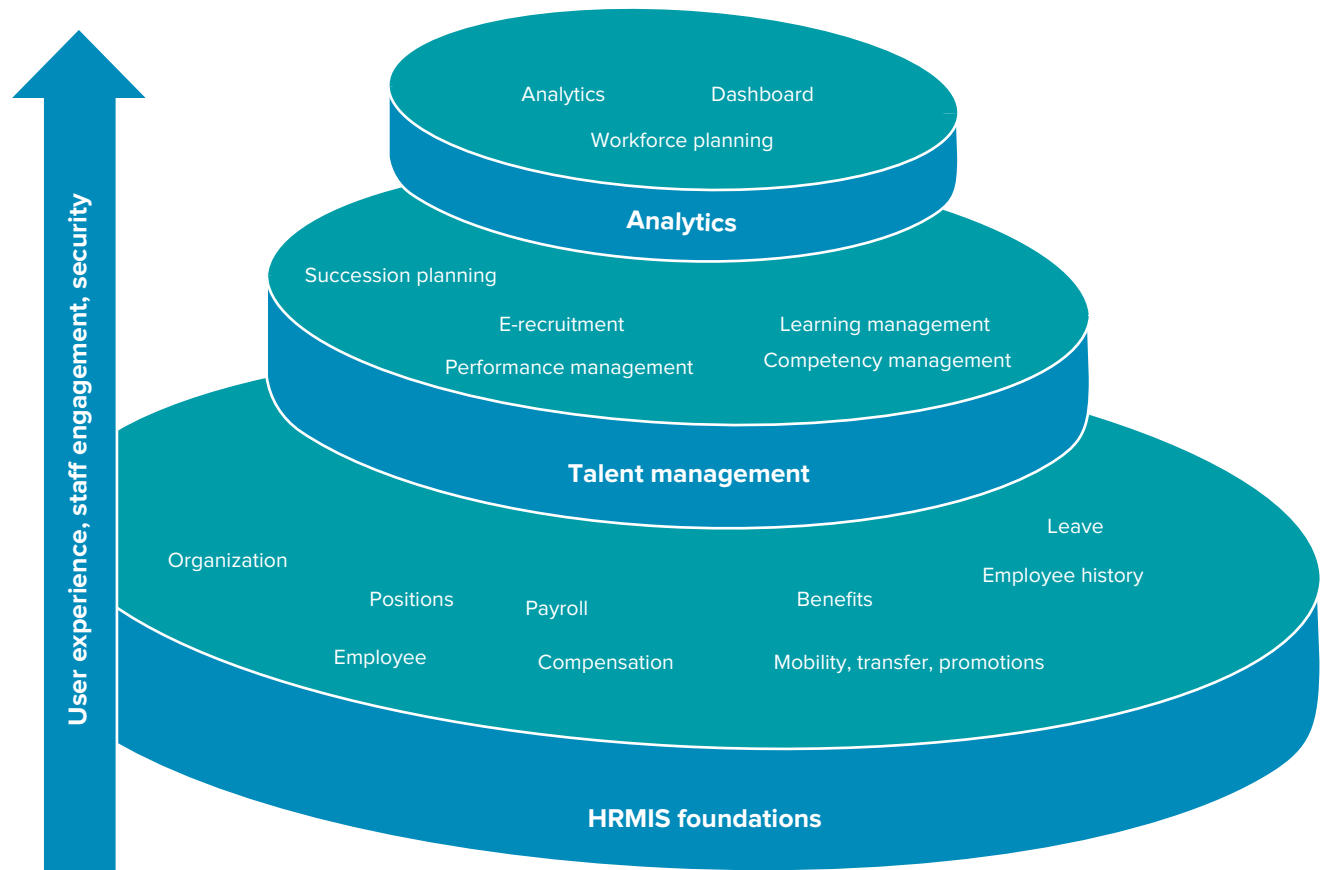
User experience, staff engagement, security

Analytics
Dashboard
Workforce planning

Analytics

Succession planning
E-recruitment
Learning management
Performance management
Competency management

Talent management

Leave
Organization
Employee history
Positions
Payroll
Benefits
Employee
Compensation
Mobility, transfer, promotions

HRMIS foundations